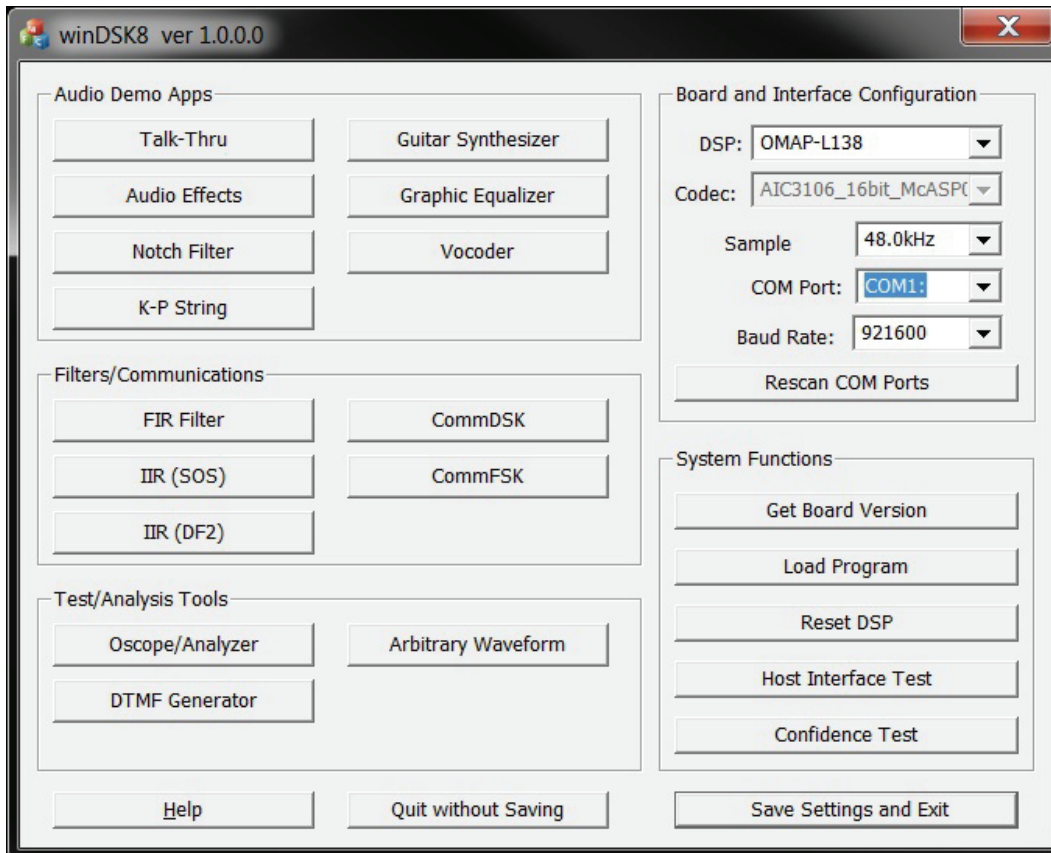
winDSK8 ver 1.0.0.0

X

Audio Demo Apps

Talk-Thru

Guitar Synthesizer

Audio Effects

Graphic Equalizer

Notch Filter

Vocoder

K-P String

Filters/Communications

FIR Filter

CommDSK

IIR (SOS)

CommFSK

IIR (DF2)

Test/Analysis Tools

Oscope/Analyzer

Arbitrary Waveform

DTMF Generator

Board and Interface Configuration

DSP: OMAP-L138

Codec: AIC3106_16bit_McASP(

Sample 48.0kHz

COM Port: COM1:

Baud Rate: 921600

Rescan COM Ports

System Functions

Get Board Version

Load Program

Reset DSP

Host Interface Test

Confidence Test

Help

Quit without Saving

Save Settings and Exit